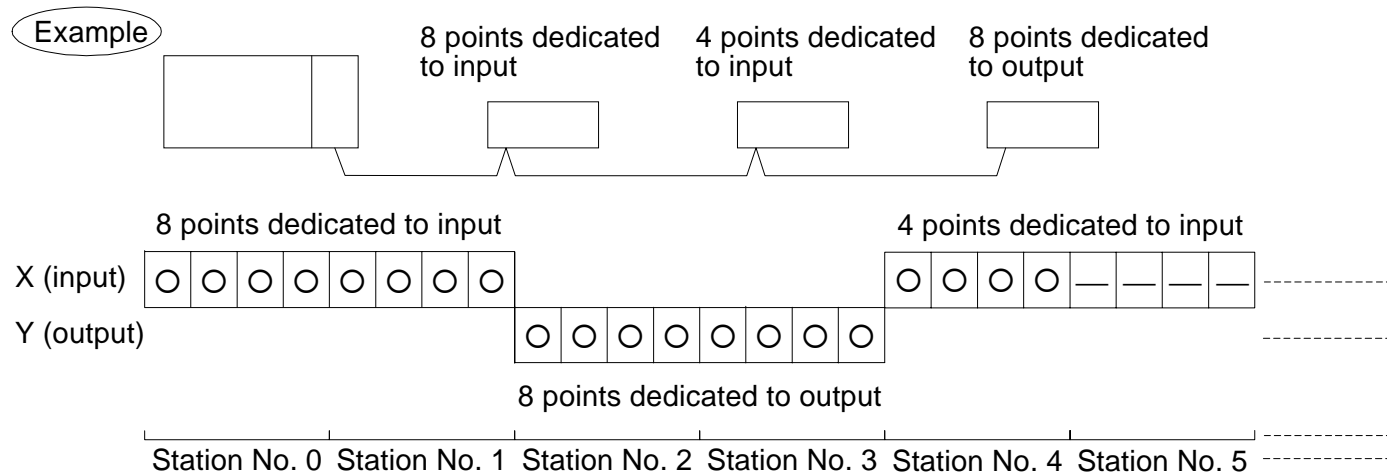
Example

8 points dedicated to input

4 points dedicated to input

8 points dedicated to output

8 points dedicated to input

4 points dedicated to input

X (input)

| ○ | ○ | ○ | ○ | ○ | ○ | ○ | ○ |
|---|---|---|---|---|---|---|---|

| ○ | ○ | ○ | ○ | — | — | — | — |
|---|---|---|---|---|---|---|---|

Y (output)

| ○ | ○ | ○ | ○ | ○ | ○ | ○ | ○ |
|---|---|---|---|---|---|---|---|

8 points dedicated to output

Station No. 0 Station No. 1 Station No. 2 Station No. 3 Station No. 4 Station No. 5